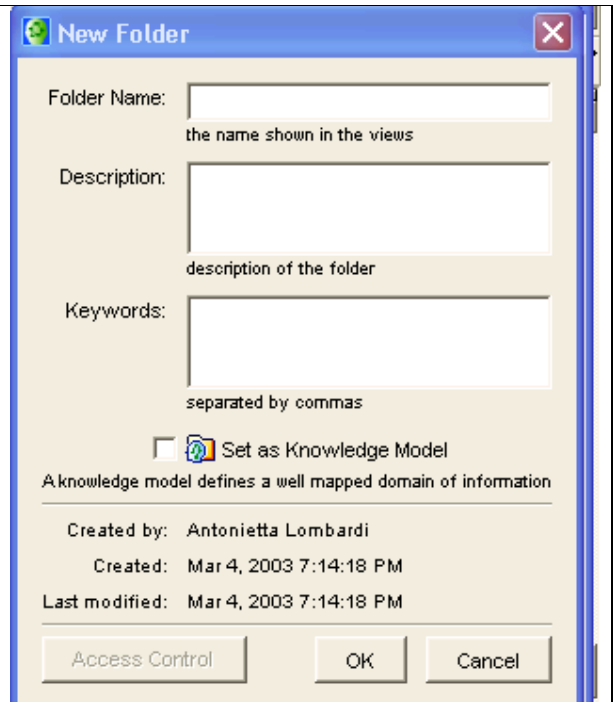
New Folder

Folder Name:
the name shown in the views

Description:
description of the folder

Keywords:
separated by commas

Set as Knowledge Model
A knowledge model defines a well mapped domain of information

Created by: Antonietta Lombardi
Created: Mar 4, 2003 7:14:18 PM
Last modified: Mar 4, 2003 7:14:18 PM

Access Control
OK
Cancel